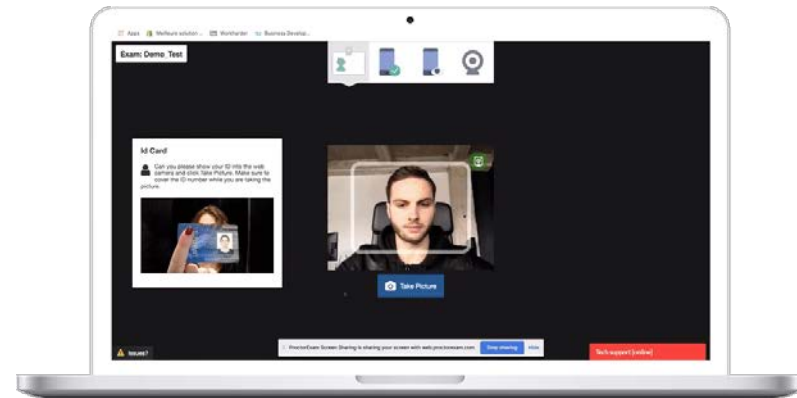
Apps Meilleure solution... Workfinder Business Develop...

Exam: Demo_Test

Id Card

Can you please show your ID into the web camera and click Take Picture. Make sure to cover the ID number while you are taking the picture.

Take Picture

Issues?

ProctorExam Screen Sharing is sharing your screen with web.proctorexam.com Stop sharing Hide

Tech support (online)